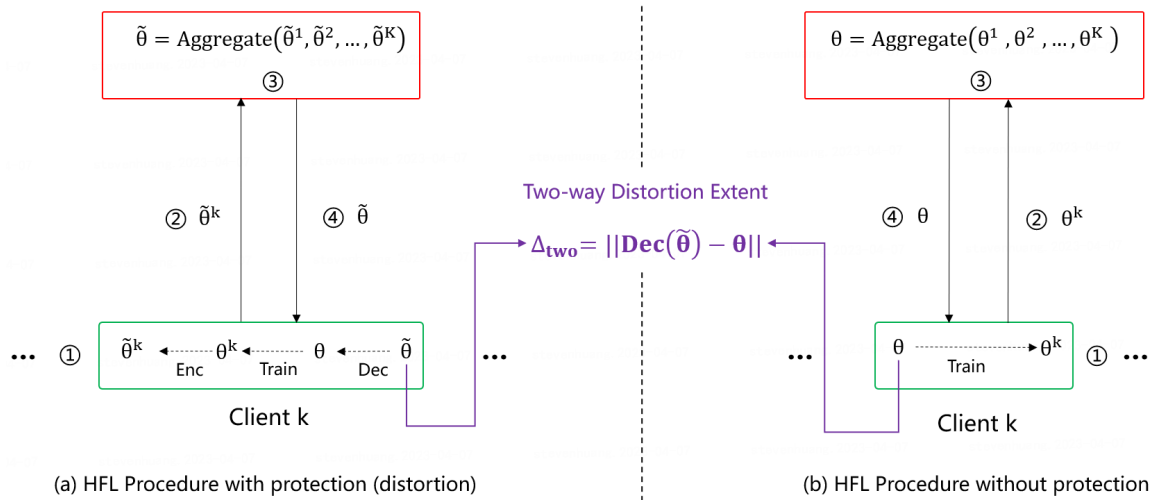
$\tilde{\theta} = \text{Aggregate}(\tilde{\theta}^1, \tilde{\theta}^2, \ldots, \tilde{\theta}^K)$
③

② $\tilde{\theta}^k$
④ $\tilde{\theta}$

… ① $\tilde{\theta}^k$ Enc $\theta^k$ Train $\theta$ Dec $\tilde{\theta}$ …

Client k

(a) HFL Procedure with protection (distortion)

Two-way Distortion Extent

$\Delta_{two} = ||\mathbf{Dec}(\tilde{\boldsymbol{\theta}}) - \boldsymbol{\theta}||$

$\theta = \text{Aggregate}(\theta^1, \theta^2, \ldots, \theta^K)$
③

④ $\theta$
② $\theta^k$

… $\theta$ Train $\theta^k$ ① …

Client k

(b) HFL Procedure without protection